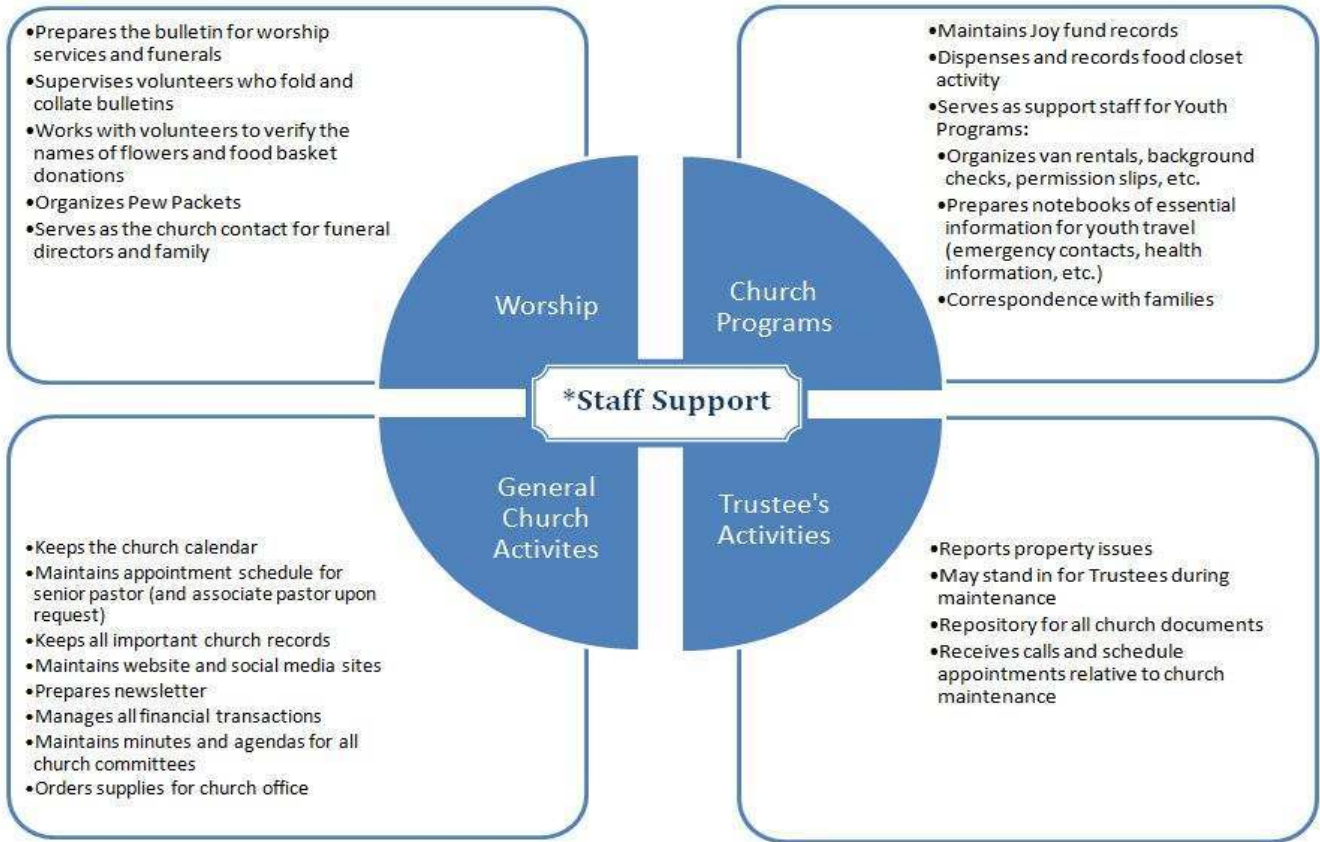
•Prepares the bulletin for worship services and funerals
•Supervises volunteers who fold and collate bulletins
•Works with volunteers to verify the names of flowers and food basket donations
•Organizes Pew Packets
•Serves as the church contact for funeral directors and family

•Maintains Joy fund records
•Dispenses and records food closet activity
•Serves as support staff for Youth Programs:
•Organizes van rentals, background checks, permission slips, etc.
•Prepares notebooks of essential information for youth travel (emergency contacts, health information, etc.)
•Correspondence with families

Worship

Church Programs

*Staff Support

General Church Activites

Trustee's Activities

•Keeps the church calendar
•Maintains appointment schedule for senior pastor (and associate pastor upon request)
•Keeps all important church records
•Maintains website and social media sites
•Prepares newsletter
•Manages all financial transactions
•Maintains minutes and agendas for all church committees
•Orders supplies for church office

•Reports property issues
•May stand in for Trustees during maintenance
•Repository for all church documents
•Receives calls and schedule appointments relative to church maintenance